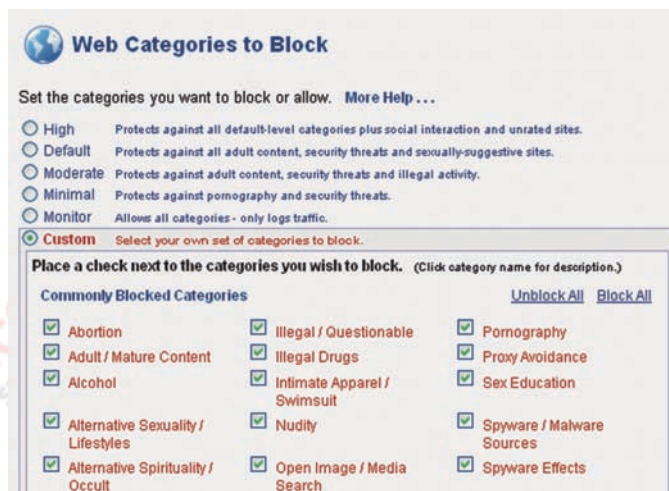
Web Categories to Block

Set the categories you want to block or allow. More Help . . .

High Protects against all default-level categories plus social interaction and unrated sites.
Default Protects against all adult content, security threats and sexually-suggestive sites.
Moderate Protects against adult content, security threats and illegal activity.
Minimal Protects against pornography and security threats.
Monitor Allows all categories - only logs traffic.
Custom Select your own set of categories to block.

Place a check next to the categories you wish to block. (Click category name for description.)

Commonly Blocked Categories

Unblock All Block All

Abortion
Adult / Mature Content
Alcohol
Alternative Sexuality / Lifestyles
Alternative Spirituality / Occult

Illegal / Questionable
Illegal Drugs
Intimate Apparel / Swimsuit
Nudity
Open Image / Media Search

Pornography
Proxy Avoidance
Sex Education
Spyware / Malware Sources
Spyware Effects